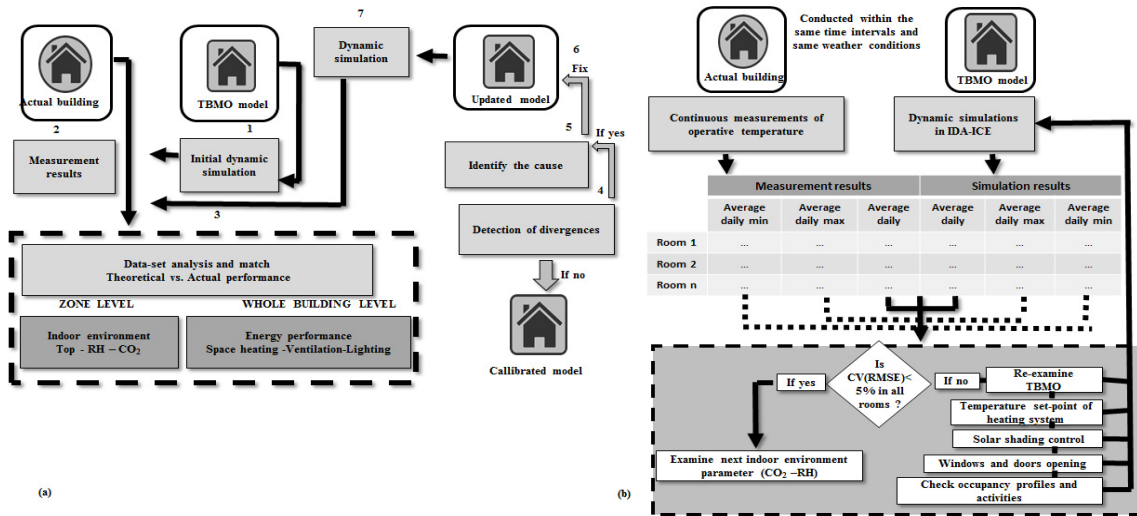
Actual building

TBMO model

7

Dynamic simulation

Updated model

6

Fix

2

1

5

If yes

Measurement results

Initial dynamic simulation

Identify the cause

4

3

Detection of divergences

Data-set analysis and match
Theoretical vs. Actual performance

ZONE LEVEL

WHOLE BUILDING LEVEL

Indoor environment
Top - RH – $CO_2$

Energy performance
Space heating -Ventilation-Lighting

If no

Callibrated model

(a)

Actual building

Conducted within the same time intervals and same weather conditions

TBMO model

Continuous measurements of operative temperature

Dynamic simulations in IDA-ICE

| | Measurement results | | | Simulation results | | |
|---|---|---|---|---|---|---|
| | Average daily min | Average daily max | Average daily | Average daily | Average daily max | Average daily min |
| Room 1 | ... | ... | ... | ... | ... | ... |
| Room 2 | ... | ... | ... | ... | ... | ... |
| Room n | ... | ... | ... | ... | ... | ... |

Is CV(RMSE)< 5% in all rooms ?

If yes

If no

Re-examine TBMO

Temperature set-point of heating system

Solar shading control

Windows and doors opening

Check occupancy profiles and activities

Examine next indoor environment parameter ($CO_2$ –RH)

(b)